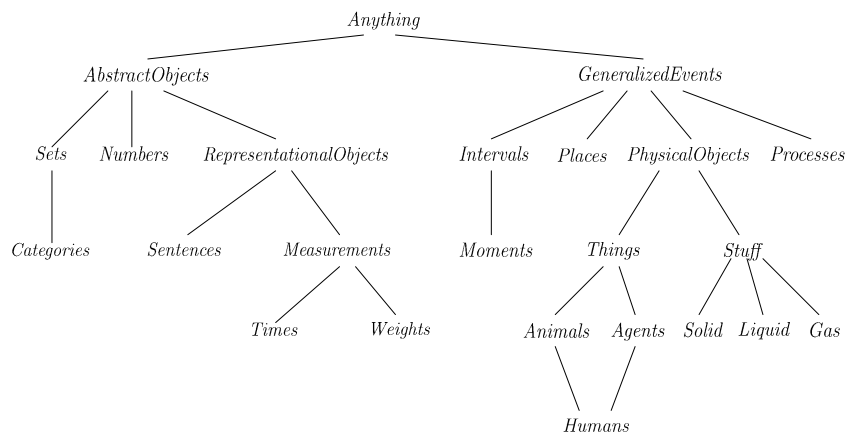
Anything

AbstractObjects

GeneralizedEvents

Sets

Numbers

RepresentationalObjects

Intervals

Places

PhysicalObjects

Processes

Categories

Sentences

Measurements

Moments

Things

Stuff

Times

Weights

Animals

Agents

Solid

Liquid

Gas

Humans